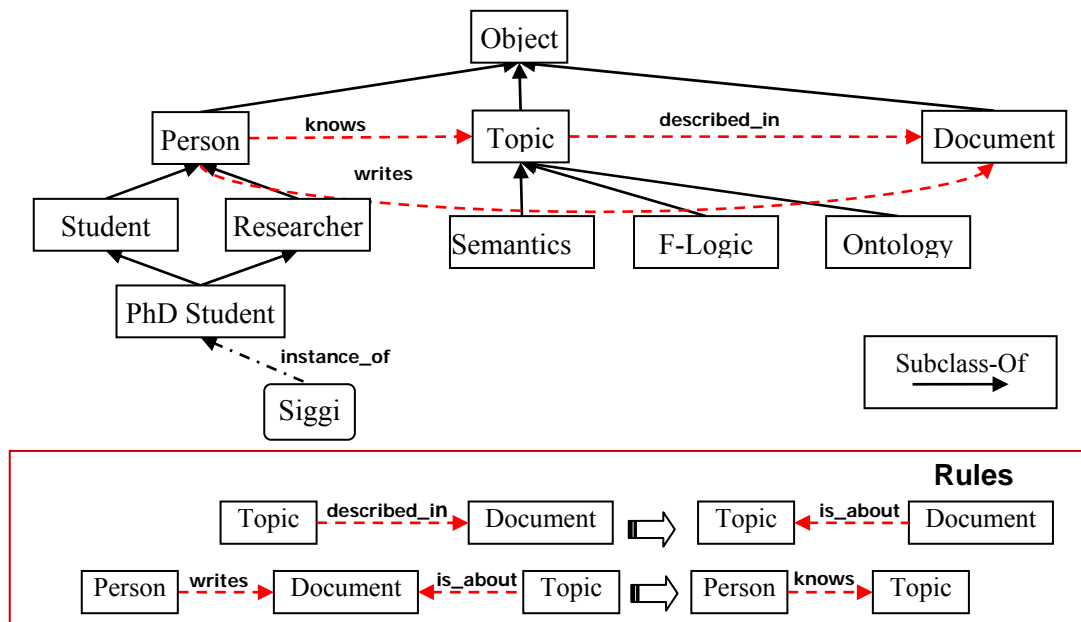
Object

Person knows Topic described_in Document

writes

Student Researcher Semantics F-Logic Ontology

PhD Student

instance_of

Siggi

Subclass-Of

Rules

Topic described_in Document Topic is_about Document

Person writes Document is_about Topic Person knows Topic